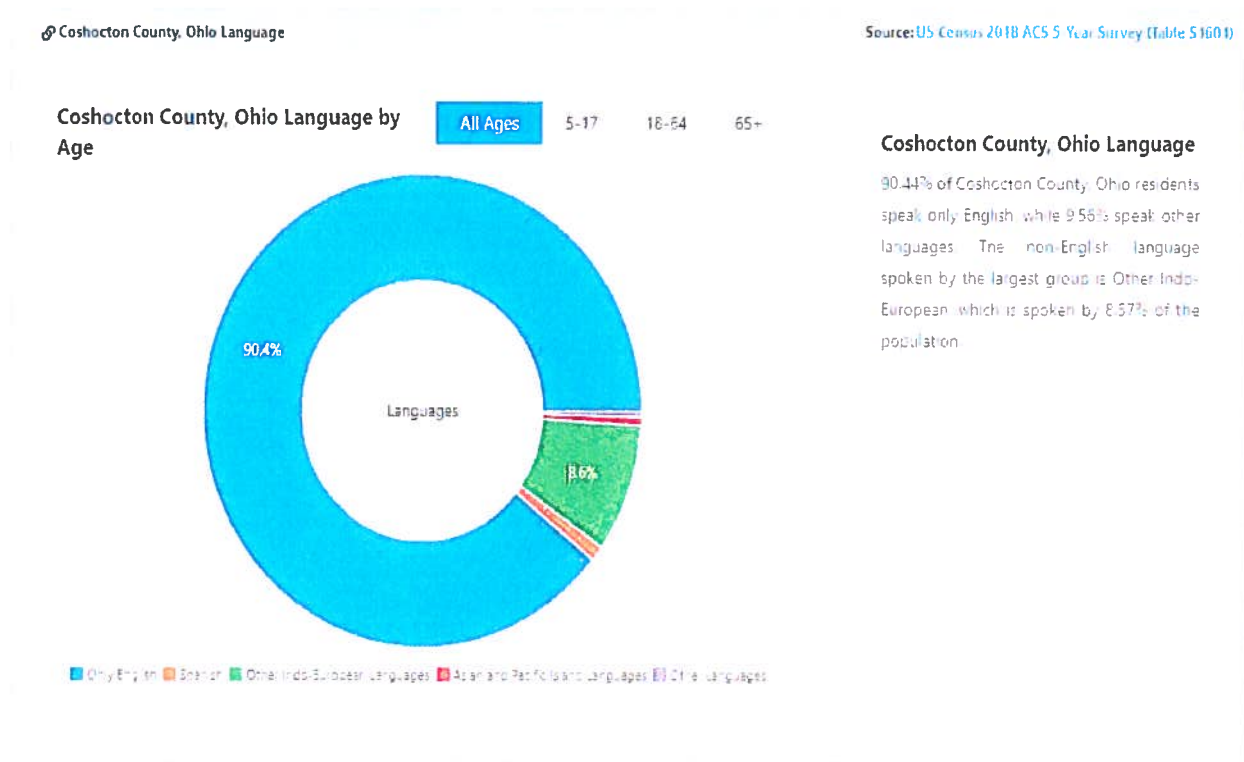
Coshocton County, Ohio Language

Source: US Census 2018 ACS 5 Year Survey (Table S1601)

Coshocton County, Ohio Language by Age

All Ages 5-17 18-64 65+

90.4%

Languages

8.6%

Only English Spanish Other Indo-European Languages Asian and Pacific Island Languages Other Languages

Coshocton County, Ohio Language

90.44% of Coshocton County, Ohio residents speak only English, while 9.56% speak other languages. The non-English language spoken by the largest group is Other Indo-European, which is spoken by 8.57% of the population.